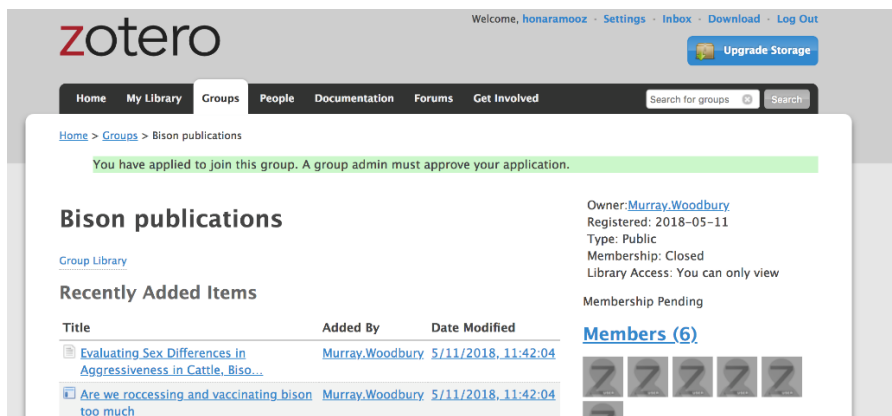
zotero

Welcome, honaramooz · Settings · Inbox · Download · Log Out

Upgrade Storage

Home My Library Groups People Documentation Forums Get Involved

Search for groups Search

Home > Groups > Bison publications

You have applied to join this group. A group admin must approve your application.

Bison publications

Group Library

Recently Added Items

| Title | Added By | Date Modified |
|---|---|---|
| Evaluating Sex Differences in Aggressiveness in Cattle, Biso... | Murray.Woodbury | 5/11/2018, 11:42:04 |
| Are we roccessing and vaccinating bison too much | Murray.Woodbury | 5/11/2018, 11:42:04 |

Owner:Murray.Woodbury
Registered: 2018-05-11
Type: Public
Membership: Closed
Library Access: You can only view

Membership Pending

Members (6)